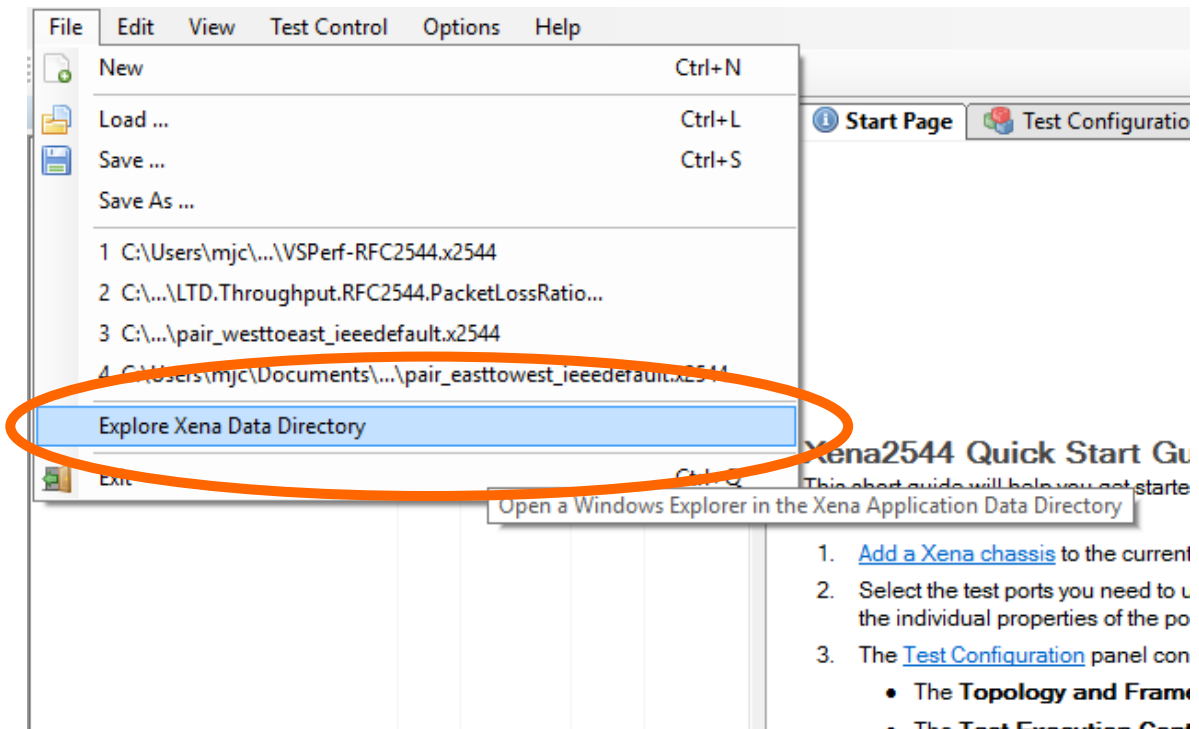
File Edit View Test Control Options Help

New Ctrl+N

Load ... Ctrl+L

Save ... Ctrl+S

Save As ...

1 C:\Users\mjc\...\VSPerf-RFC2544.x2544

2 C:\...\LTD.Throughput.RFC2544.PacketLossRatio...

3 C:\...\pair_westtoeast_ieeedefault.x2544

4 C:\Users\mjc\Documents\...\pair_easttowest_ieeedefault.x2544

Explore Xena Data Directory

Exit Ctrl+Q

Start Page

Test Configuratio

Xena2544 Quick Start Gu

This short guide will help you get starte

Open a Windows Explorer in the Xena Application Data Directory

1. Add a Xena chassis to the current

2. Select the test ports you need to u the individual properties of the po

3. The Test Configuration panel con

• The Topology and Frame

• The Test Execution Cont